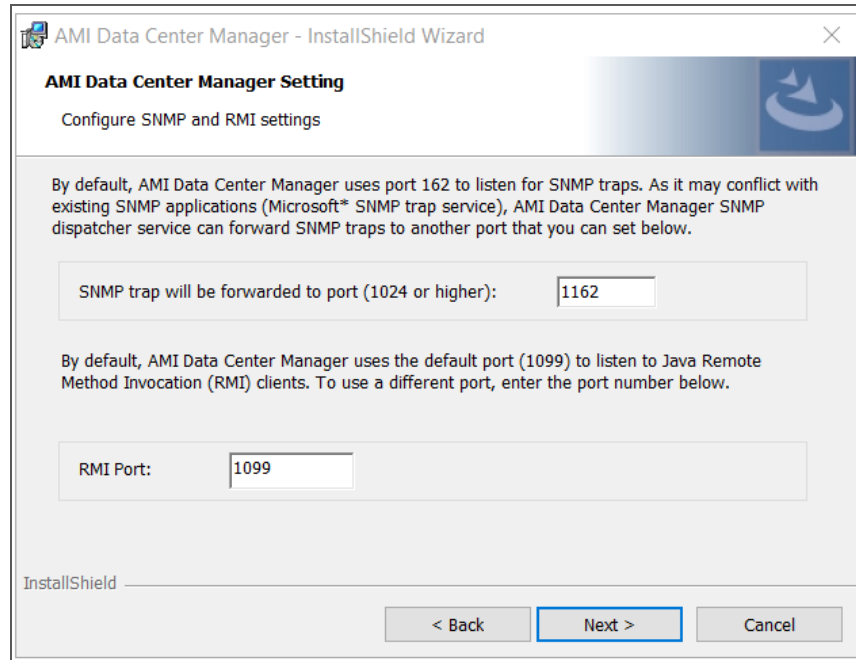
AMI Data Center Manager - InstallShield Wizard

AMI Data Center Manager Setting

Configure SNMP and RMI settings

By default, AMI Data Center Manager uses port 162 to listen for SNMP traps. As it may conflict with existing SNMP applications (Microsoft* SNMP trap service), AMI Data Center Manager SNMP dispatcher service can forward SNMP traps to another port that you can set below.

SNMP trap will be forwarded to port (1024 or higher): 1162

By default, AMI Data Center Manager uses the default port (1099) to listen to Java Remote Method Invocation (RMI) clients. To use a different port, enter the port number below.

RMI Port: 1099

InstallShield

< Back

Next >

Cancel